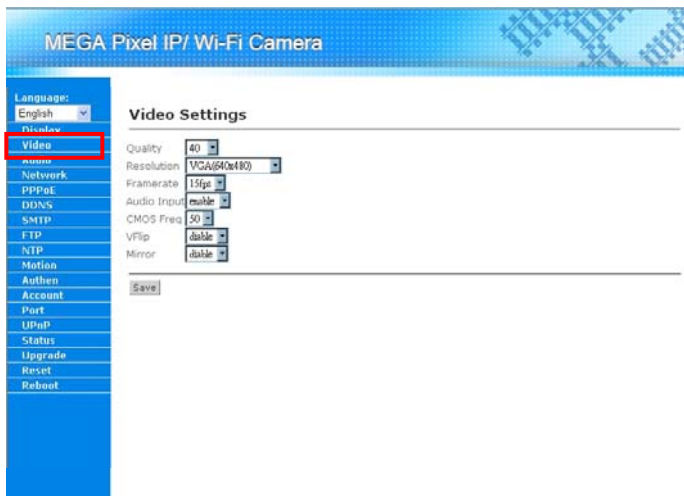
MEGA Pixel IP/ Wi-Fi Camera

Language:
English
Display
Video
Audio
Network
PPPoE
DDNS
SMTP
FTP
NTP
Motion
Authen
Account
Port
UPnP
Status
Upgrade
Reset
Reboot

Video Settings

Quality 40
Resolution VGA(640x480)
Framerate 15fps
Audio Input enable
CMOS Freq 50
VFlip diable
Mirror diable

Save